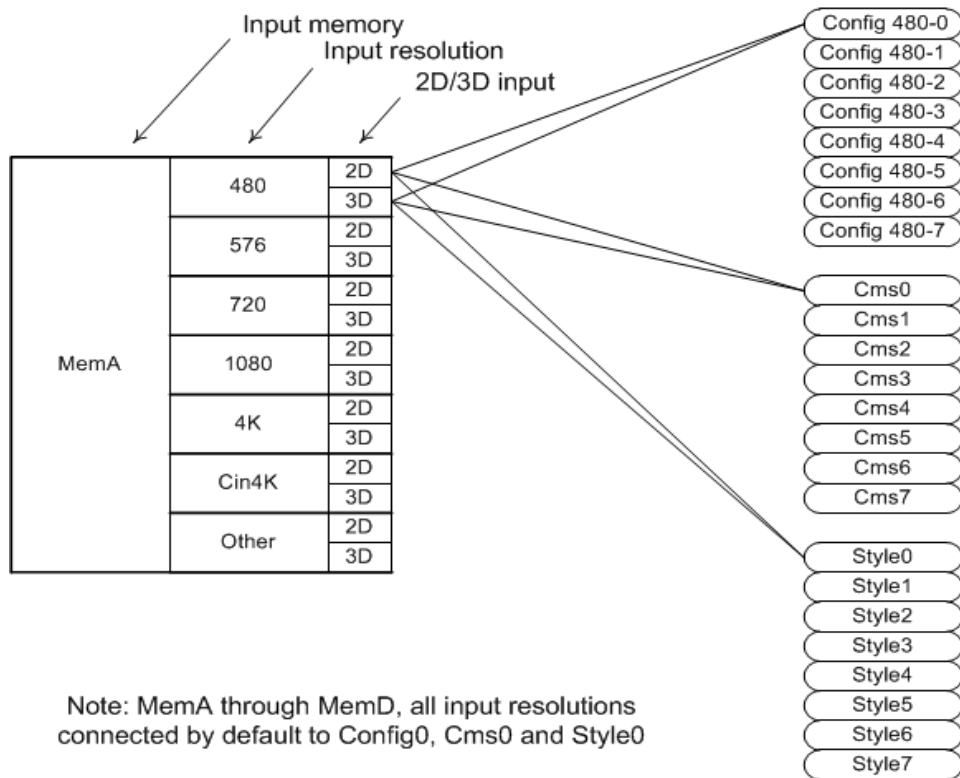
Input memory
Input resolution
2D/3D input

| MemA | 480 | 2D |
|---|---|---|
| | | 3D |
| | 576 | 2D |
| | | 3D |
| | 720 | 2D |
| | | 3D |
| | 1080 | 2D |
| | | 3D |
| | 4K | 2D |
| | | 3D |
| | Cin4K | 2D |
| | | 3D |
| | Other | 2D |
| | | 3D |

Config 480-0
Config 480-1
Config 480-2
Config 480-3
Config 480-4
Config 480-5
Config 480-6
Config 480-7

Cms0
Cms1
Cms2
Cms3
Cms4
Cms5
Cms6
Cms7

Style0
Style1
Style2
Style3
Style4
Style5
Style6
Style7

Note: MemA through MemD, all input resolutions connected by default to Config0, Cms0 and Style0